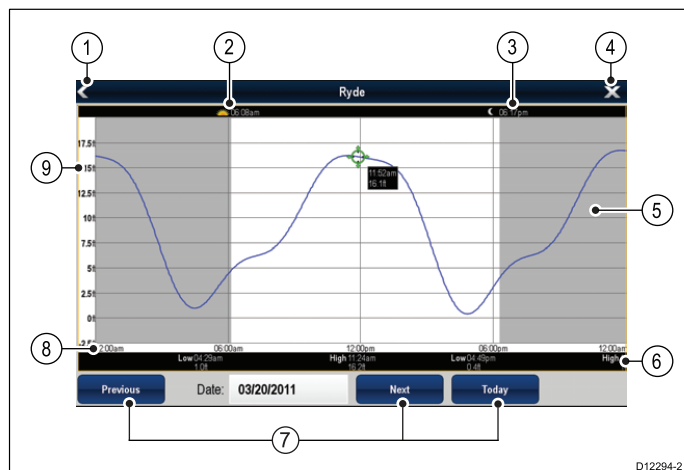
1
2
3
4
Ryde
06:08am
06:17pm
17.5ft
15ft
12.5ft
10ft
7.5ft
5ft
2.5ft
0ft
-2.5ft
11:52am
16.1ft
9
5
8
12:00am
06:00am
12:00pm
06:00pm
12:00am
6
Low 04:29am
1.0ft
High 11:24am
16.2ft
Low 04:49pm
0.4ft
High
Previous
Date:
03/20/2011
Next
Today
7
D12294-2